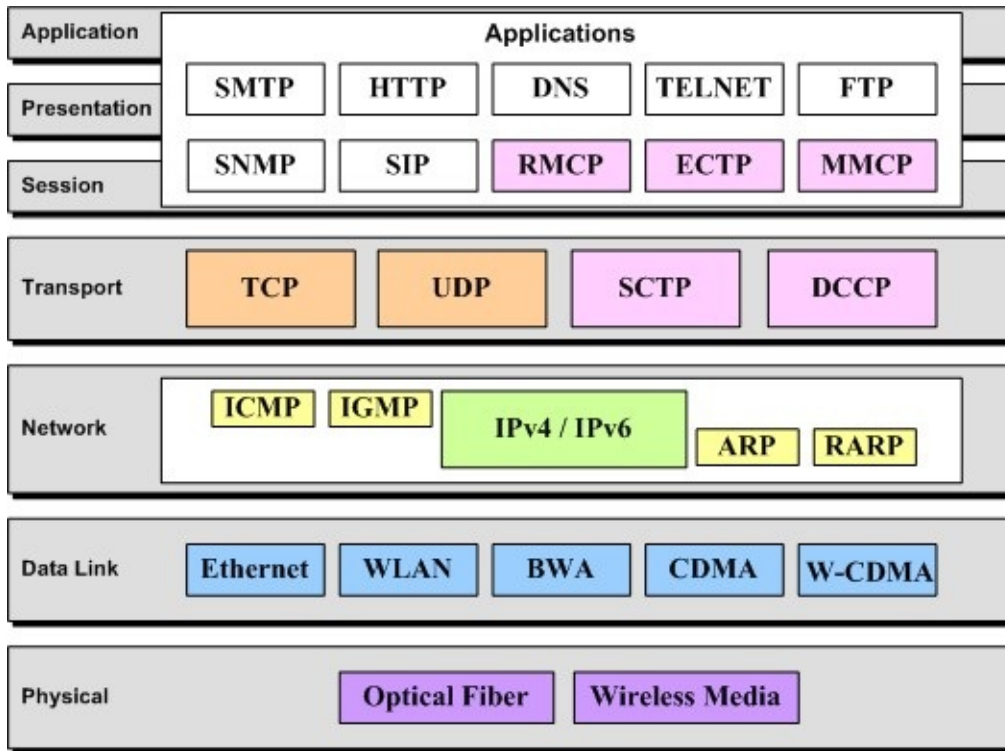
Application

Presentation

Session

Applications

SMTP HTTP DNS TELNET FTP

SNMP SIP RMCP ECTP MMCP

Transport

TCP UDP SCTP DCCP

Network

ICMP IGMP IPv4 / IPv6 ARP RARP

Data Link

Ethernet WLAN BWA CDMA W-CDMA

Physical

Optical Fiber Wireless Media